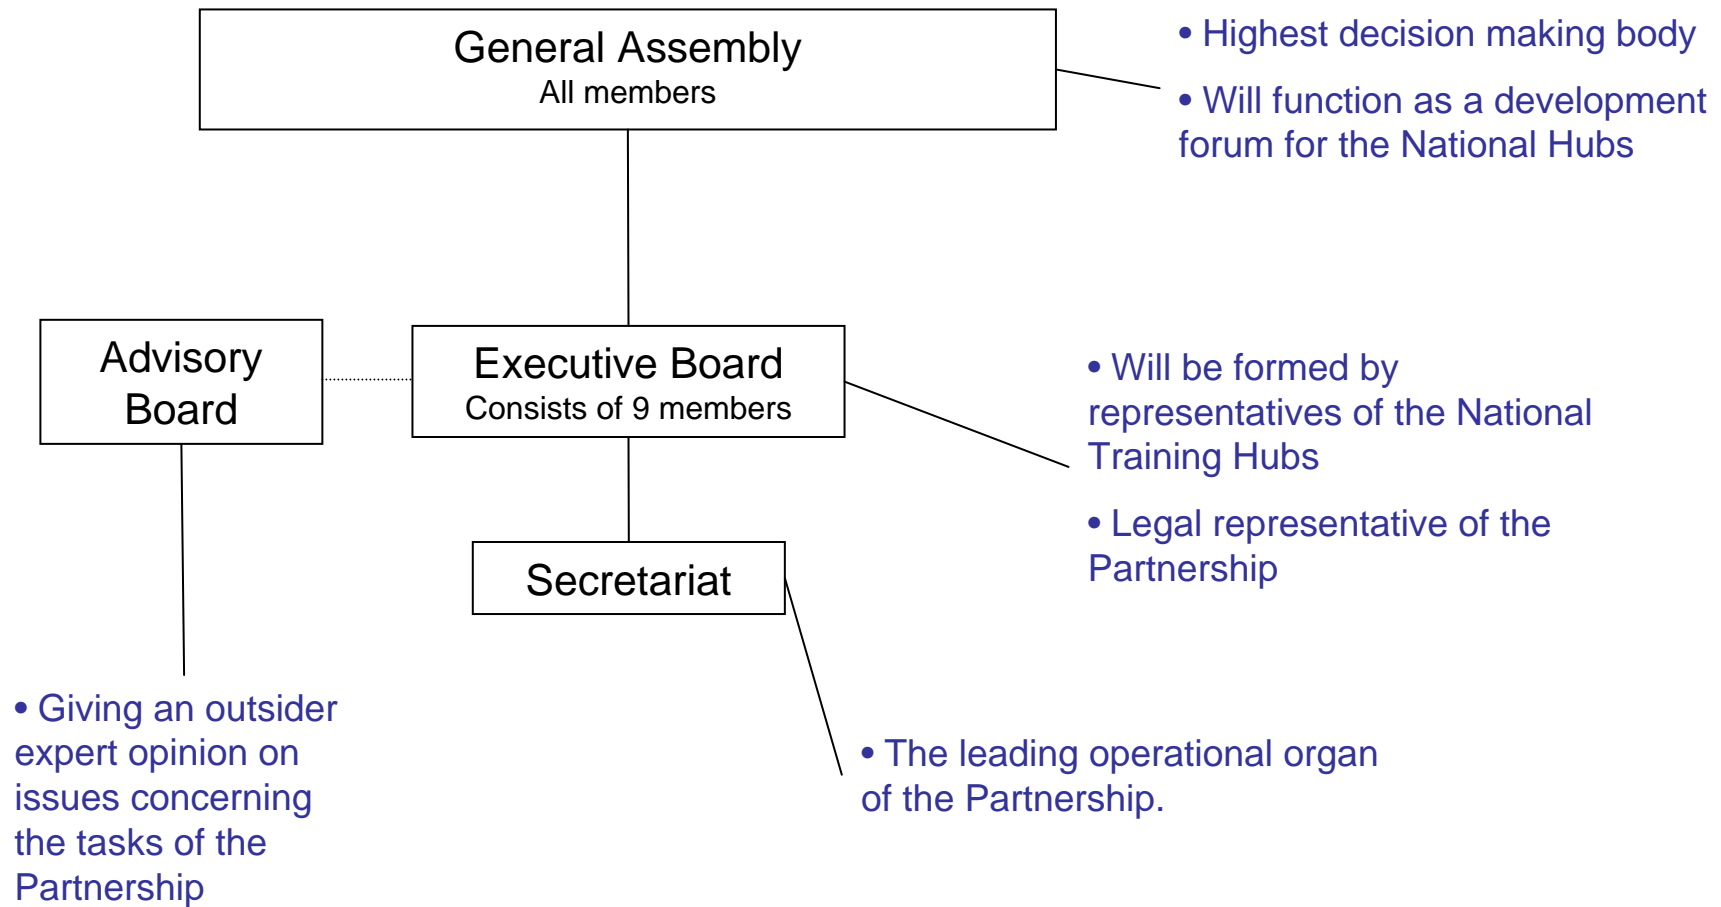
General Assembly
All members

• Highest decision making body

• Will function as a development forum for the National Hubs

Advisory Board

Executive Board
Consists of 9 members

• Will be formed by representatives of the National Training Hubs

• Legal representative of the Partnership

Secretariat

• Giving an outsider expert opinion on issues concerning the tasks of the Partnership

• The leading operational organ of the Partnership.